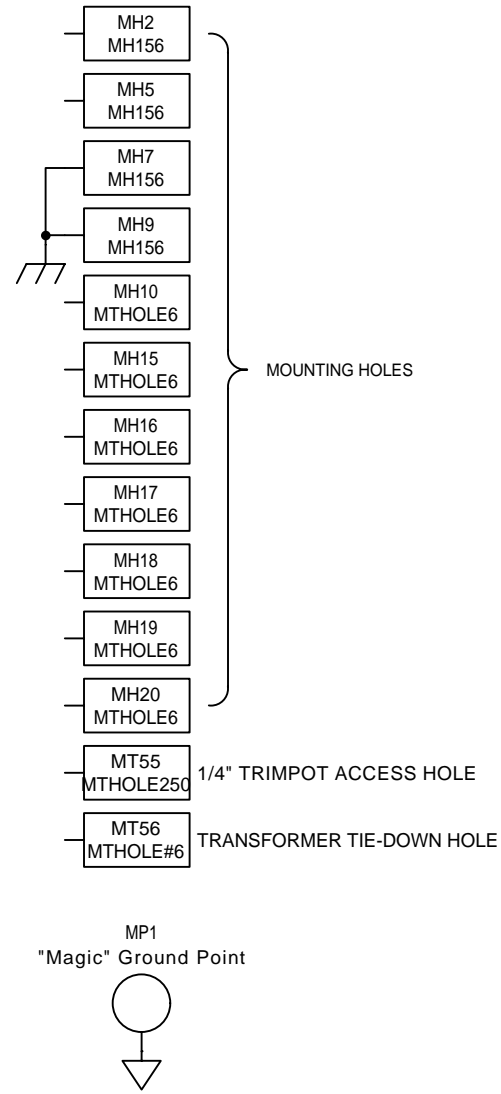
MH2
MH156

MH5
MH156

MH7
MH156

MH9
MH156

MH10
MTHOLE6

MH15
MTHOLE6

MH16
MTHOLE6

MH17
MTHOLE6

MH18
MTHOLE6

MH19
MTHOLE6

MH20
MTHOLE6

MOUNTING HOLES

MT55
MTHOLE250
1/4" TRIMPOT ACCESS HOLE

MT56
MTHOLE#6
TRANSFORMER TIE-DOWN HOLE

MP1
"Magic" Ground Point